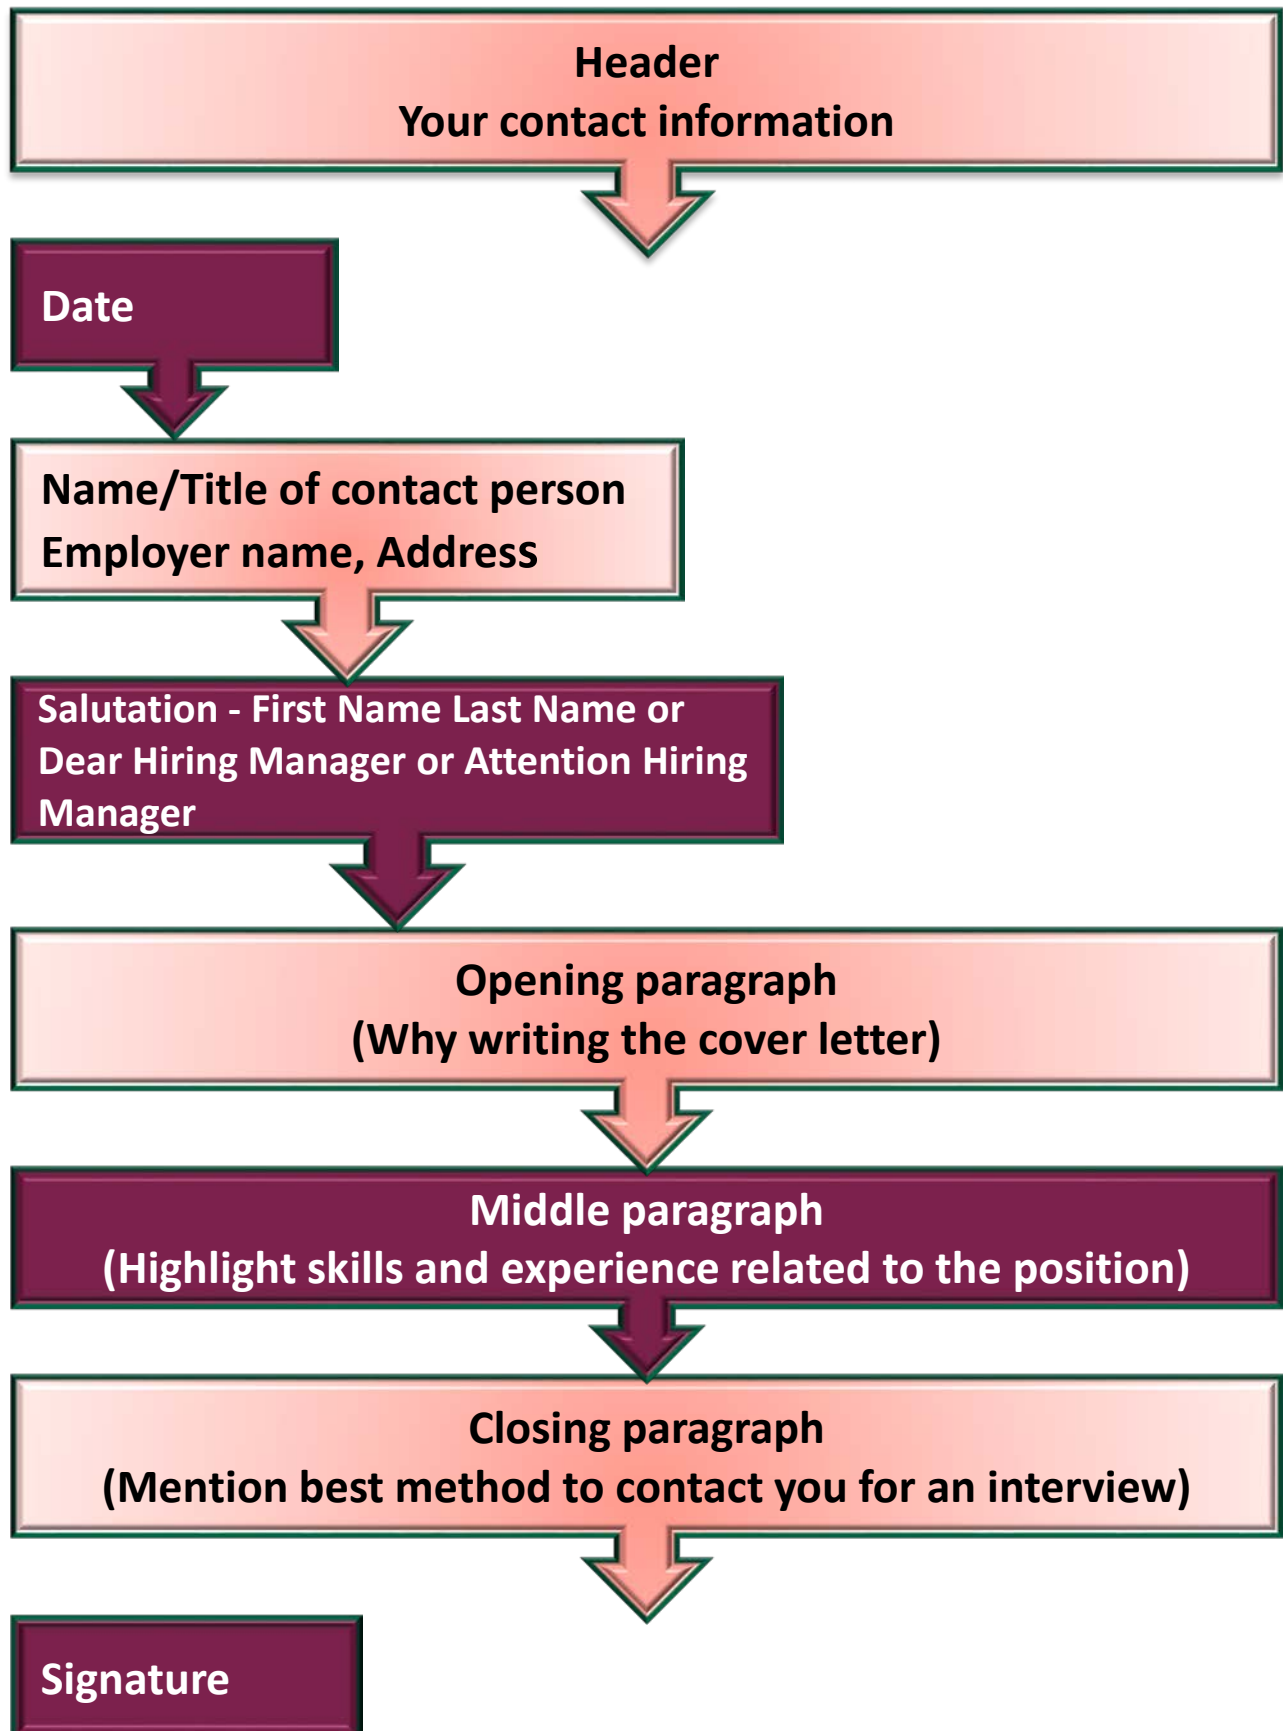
Header
Your contact information

Date

Name/Title of contact person
Employer name, Address

Salutation - First Name Last Name or Dear Hiring Manager or Attention Hiring Manager

Opening paragraph
(Why writing the cover letter)

Middle paragraph
(Highlight skills and experience related to the position)

Closing paragraph
(Mention best method to contact you for an interview)

Signature